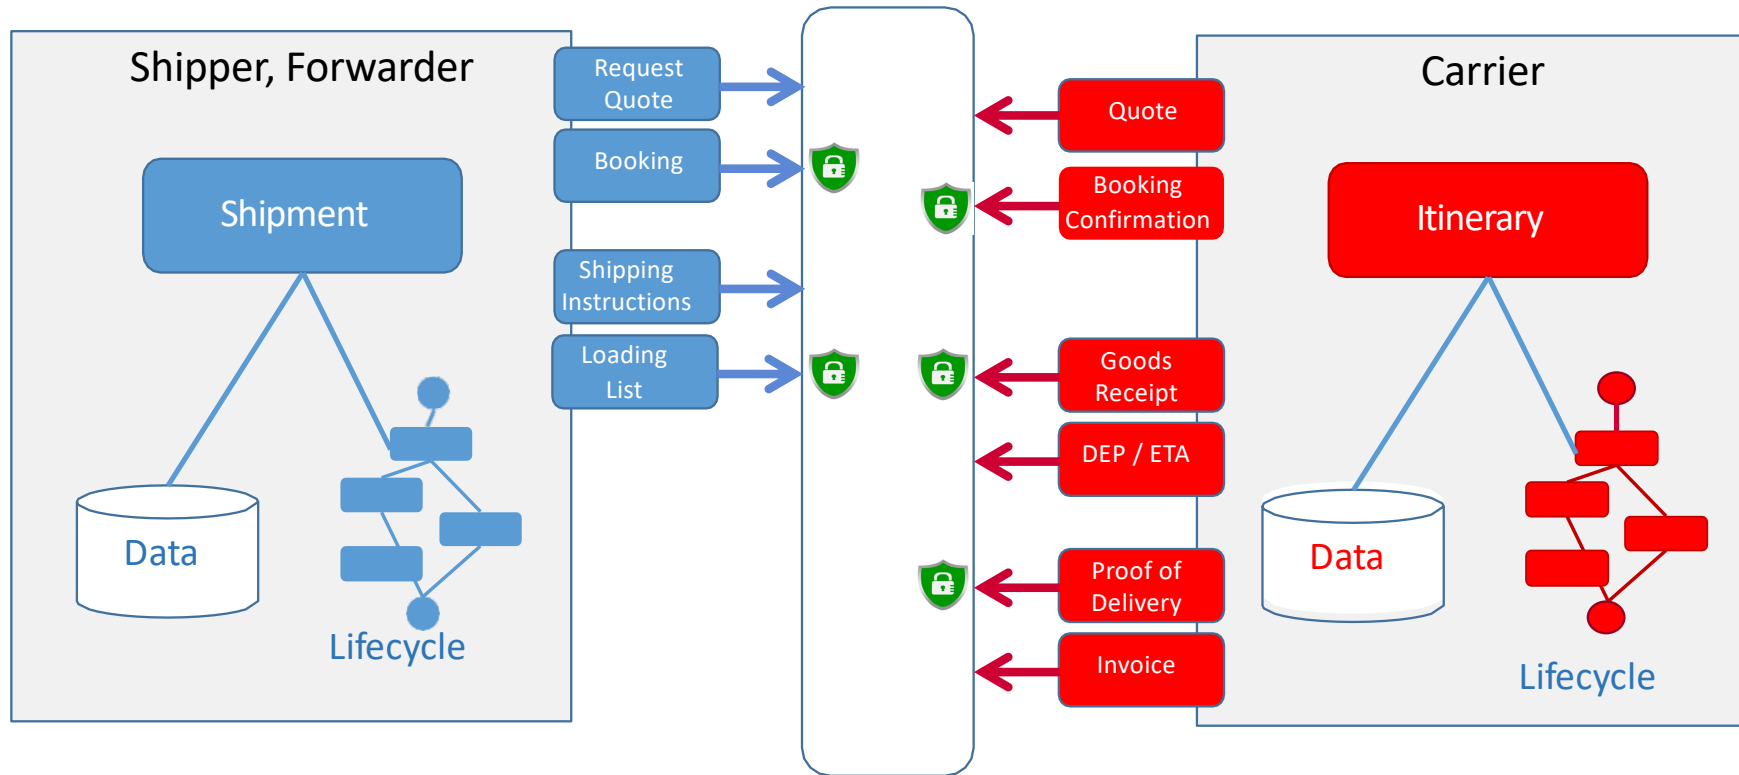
Shipper, Forwarder

Shipment

Data

Lifecycle

Request Quote

Booking

Shipping Instructions

Loading List

Quote

Booking Confirmation

Goods Receipt

DEP / ETA

Proof of Delivery

Invoice

Carrier

Itinerary

Data

Lifecycle